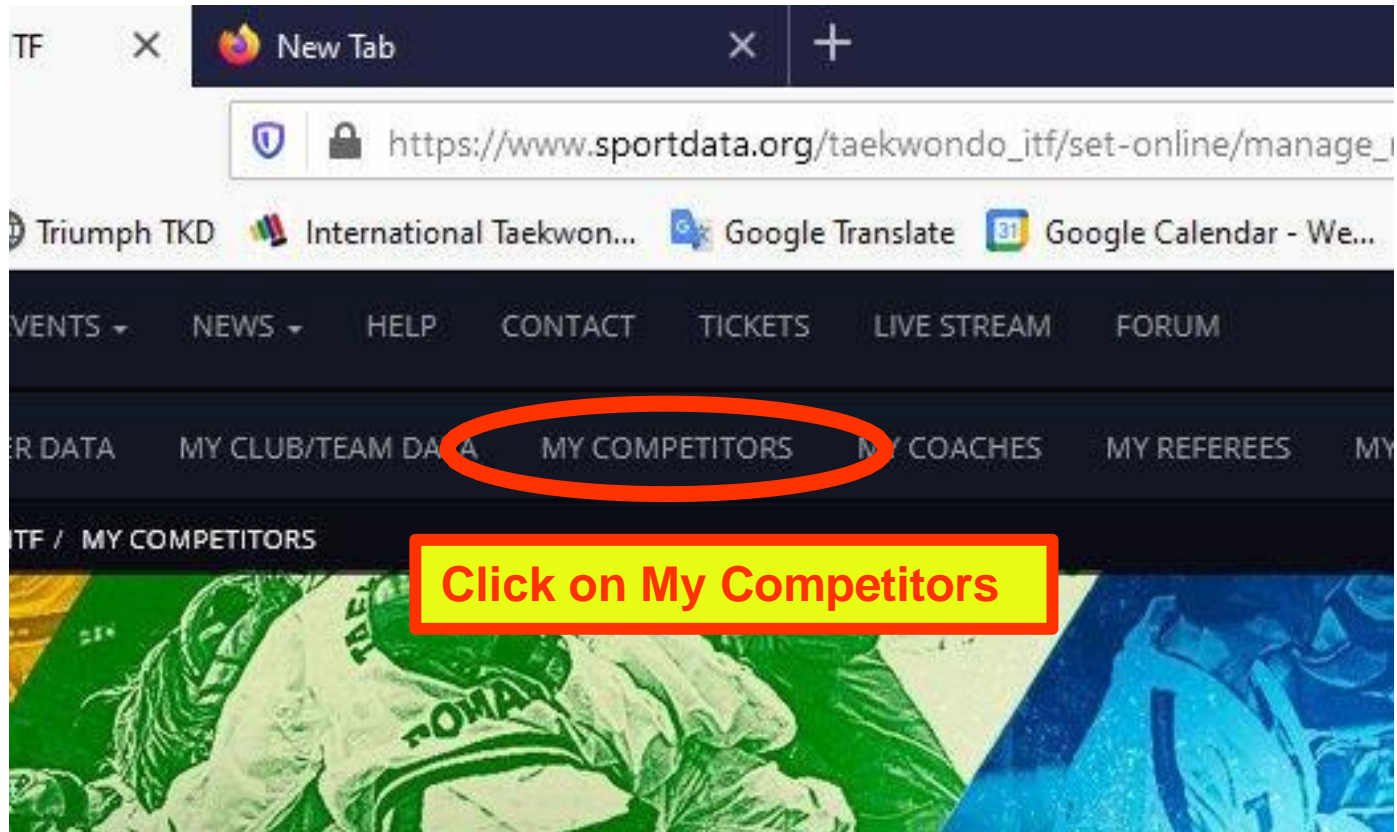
TF ×
New Tab ×
+

https://www.sportdata.org/taekwondo_itf/set-online/manage_

Triumph TKD
International Taekwon...
Google Translate
31
Google Calendar - We...

VENTS ▾ NEWS ▾ HELP CONTACT TICKETS LIVE STREAM FORUM

ER DATA MY CLUB/TEAM DA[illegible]A MY COMPETITORS M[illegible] COACHES MY REFEREES MY

ITF / MY COMPETITORS

Click on My Competitors

TAE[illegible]
ROMA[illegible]